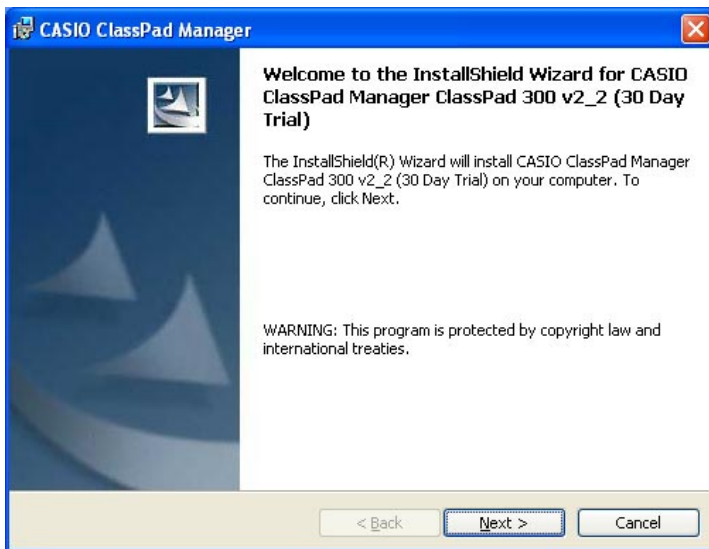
CASIO ClassPad Manager

Welcome to the InstallShield Wizard for CASIO ClassPad Manager ClassPad 300 v2_2 (30 Day Trial)

The InstallShield(R) Wizard will install CASIO ClassPad Manager ClassPad 300 v2_2 (30 Day Trial) on your computer. To continue, click Next.

WARNING: This program is protected by copyright law and international treaties.

< Back

Next >

Cancel